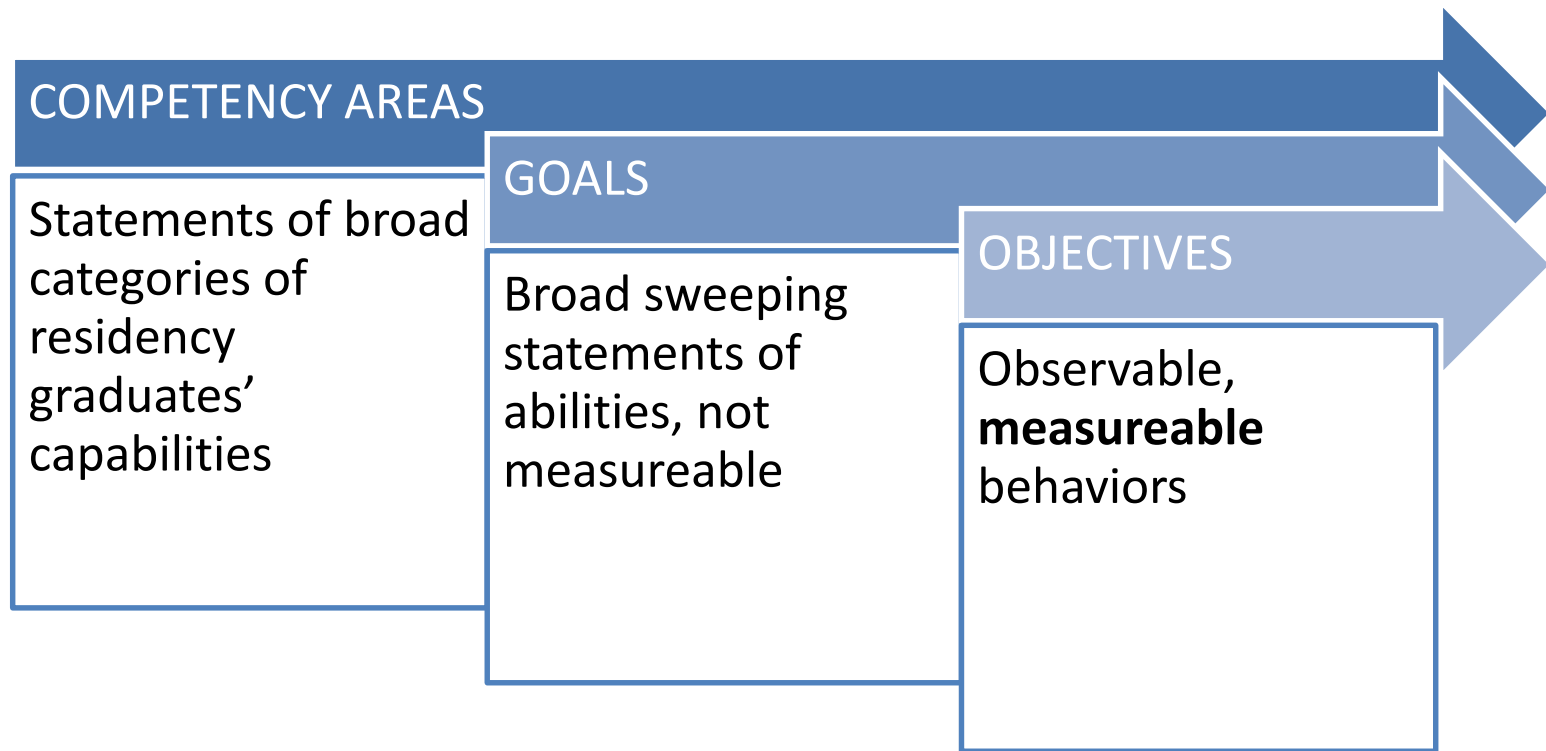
COMPETENCY AREAS

Statements of broad categories of residency graduates' capabilities

GOALS

Broad sweeping statements of abilities, not measureable

OBJECTIVES

Observable, **measureable** behaviors